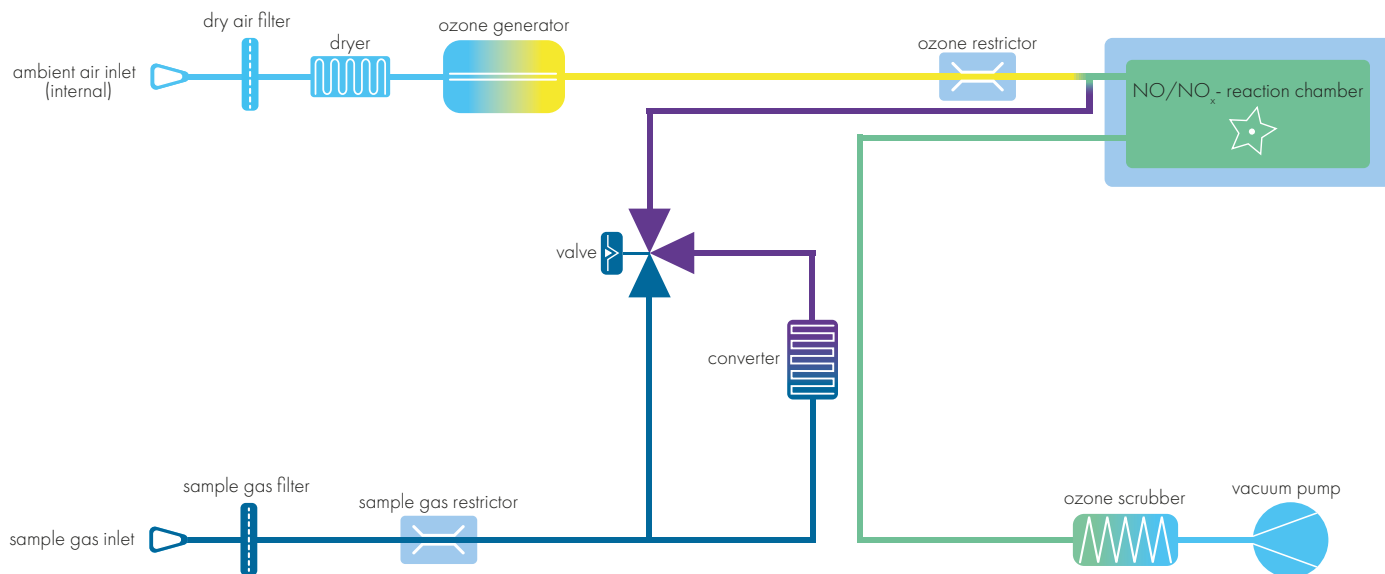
dry air filter
dryer
ozone generator
ozone restrictor
ambient air inlet
(internal)
$NO/NO_x$ - reaction chamber
valve
converter
sample gas filter
sample gas restrictor
sample gas inlet
ozone scrubber
vacuum pump